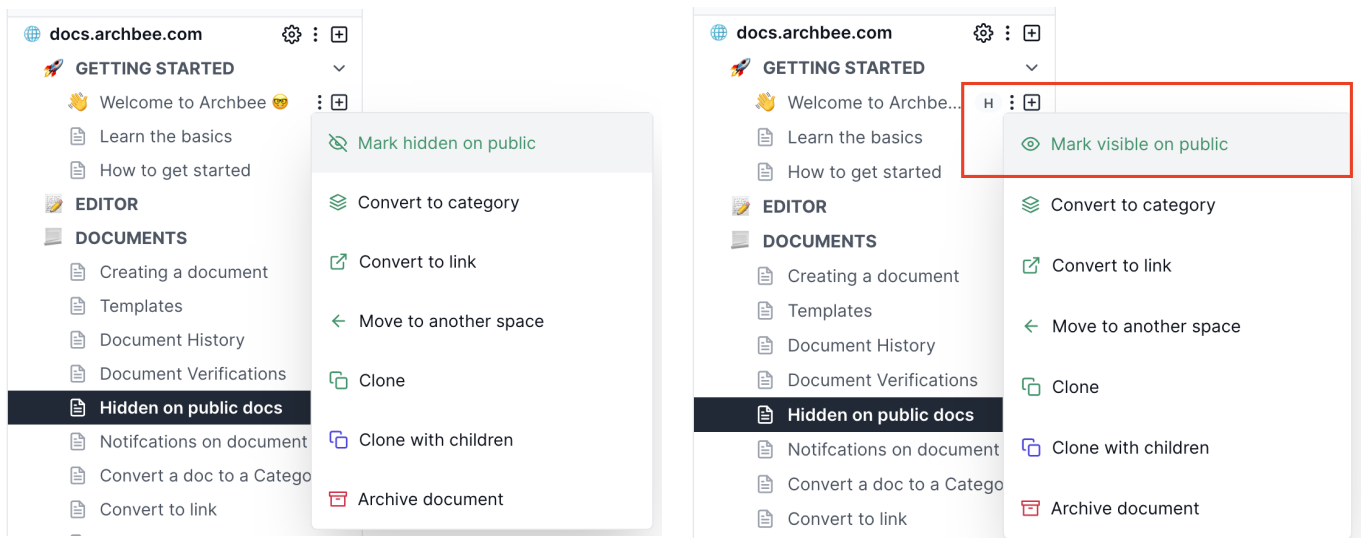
docs.archbee.com
GETTING STARTED
Welcome to Archbee
Learn the basics
How to get started
EDITOR
DOCUMENTS
Creating a document
Templates
Document History
Document Verifications
Hidden on public docs
Notifcations on document
Convert a doc to a Catego
Convert to link

Mark hidden on public
Convert to category
Convert to link
Move to another space
Clone
Clone with children
Archive document

docs.archbee.com
GETTING STARTED
Welcome to Archbe
H
Learn the basics
How to get started
EDITOR
DOCUMENTS
Creating a document
Templates
Document History
Document Verifications
Hidden on public docs
Notifcations on document
Convert a doc to a Catego
Convert to link

Mark visible on public
Convert to category
Convert to link
Move to another space
Clone
Clone with children
Archive document